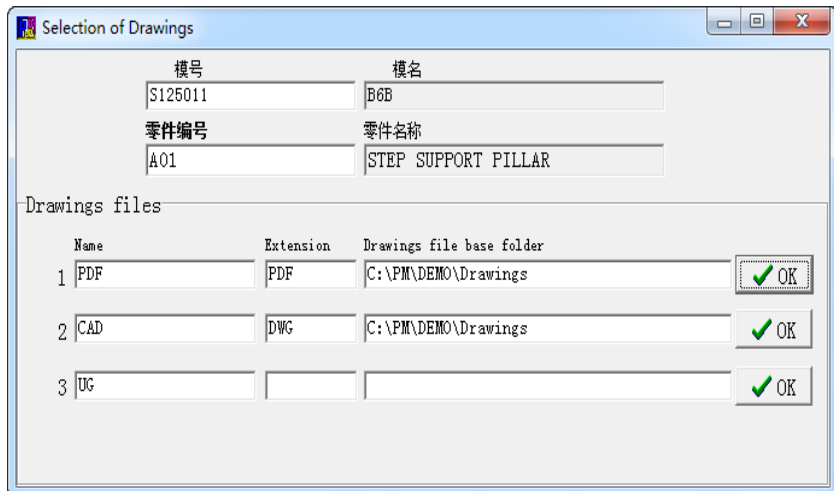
Selection of Drawings

模号
S125011

模名
B6B

零件编号
A01

零件名称
STEP SUPPORT PILLAR

Drawings files

| | Name | Extension | Drawings file base folder | |
|---|---|---|---|---|
| 1 | PDF | PDF | C:\PM\DEMO\Drawings | OK |
| 2 | CAD | DWG | C:\PM\DEMO\Drawings | OK |
| 3 | UG | | | OK |